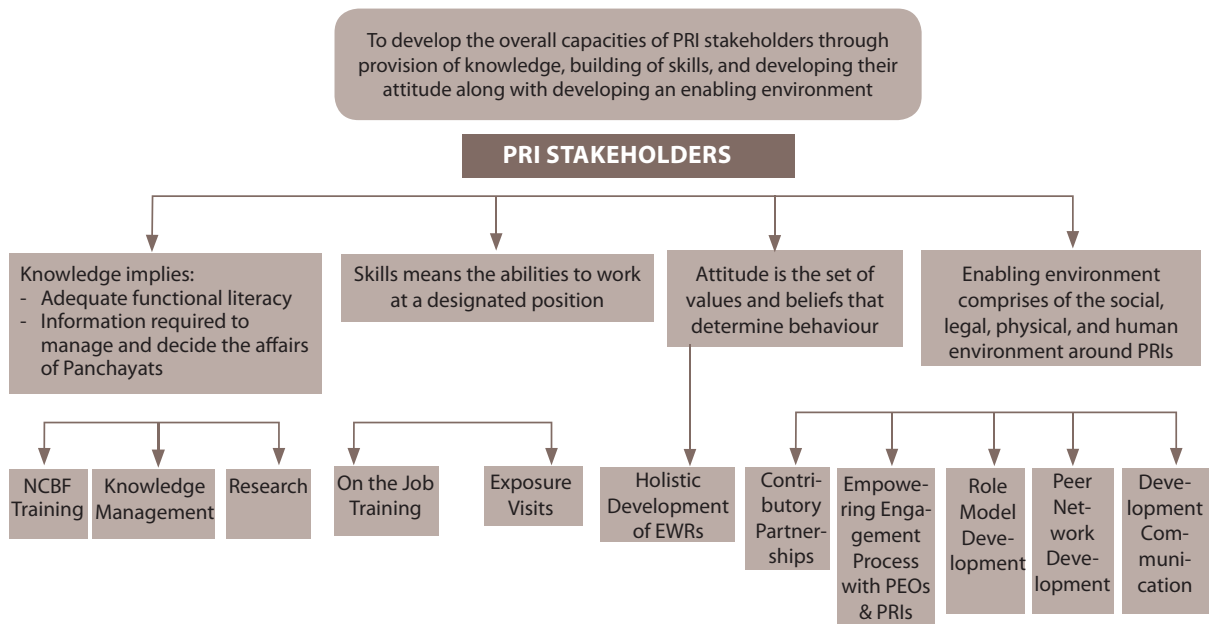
To develop the overall capacities of PRI stakeholders through provision of knowledge, building of skills, and developing their attitude along with developing an enabling environment

PRI STAKEHOLDERS

Knowledge implies:
- Adequate functional literacy
- Information required to manage and decide the affairs of Panchayats

Skills means the abilities to work at a designated position

Attitude is the set of values and beliefs that determine behaviour

Enabling environment comprises of the social, legal, physical, and human environment around PRIs

NCBF Training

Knowledge Management

Research

On the Job Training

Exposure Visits

Holistic Development of EWRs

Contributory Partnerships

Empowering Engagement Process with PEOs & PRIs

Role Model Development

Peer Network Development

Development Communication